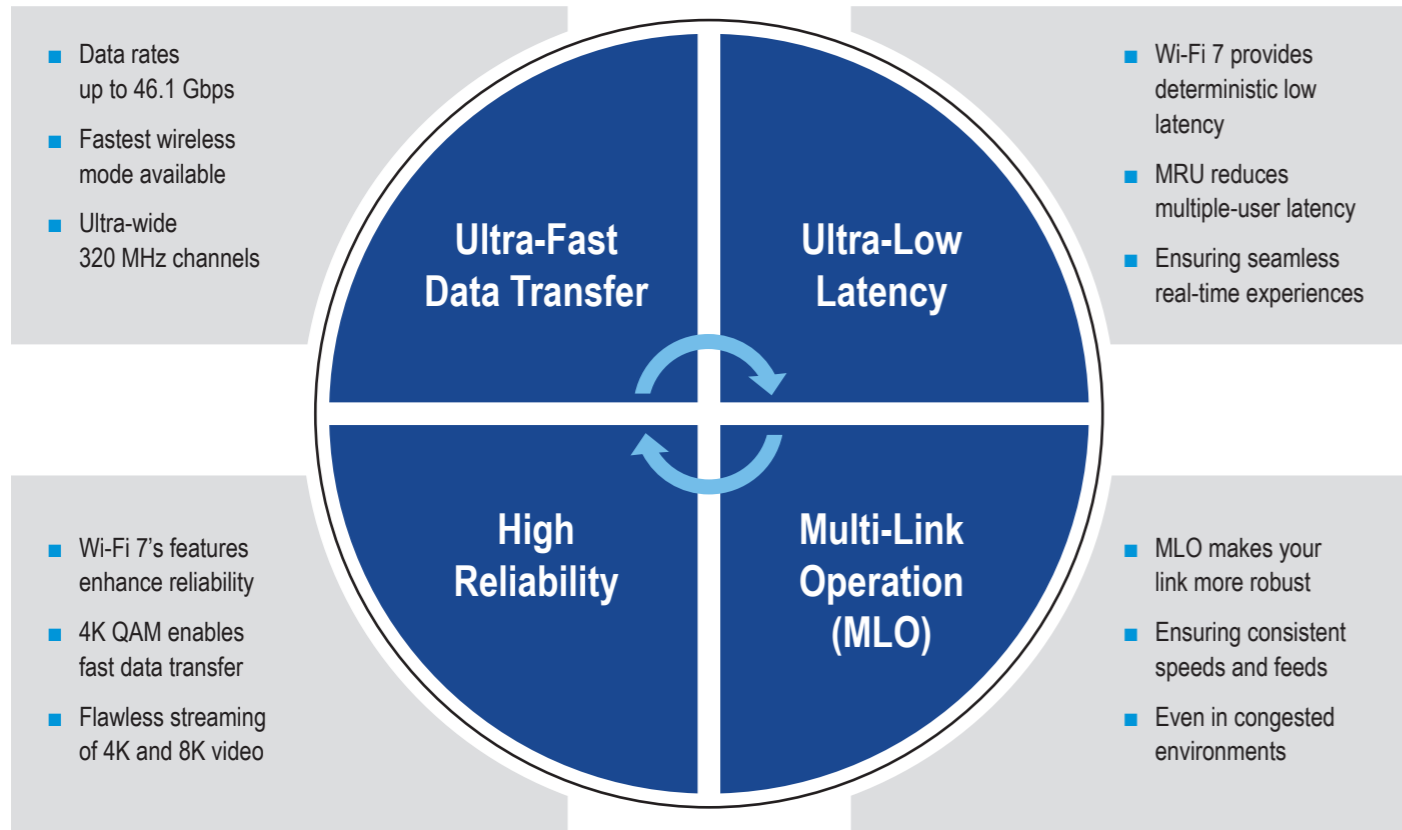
■ Data rates up to 46.1 Gbps

■ Fastest wireless mode available

■ Ultra-wide 320 MHz channels

Ultra-Fast Data Transfer

Ultra-Low Latency

■ Wi-Fi 7 provides deterministic low latency

■ MRU reduces multiple-user latency

■ Ensuring seamless real-time experiences

■ Wi-Fi 7's features enhance reliability

■ 4K QAM enables fast data transfer

■ Flawless streaming of 4K and 8K video

High Reliability

Multi-Link Operation (MLO)

■ MLO makes your link more robust

■ Ensuring consistent speeds and feeds

■ Even in congested environments